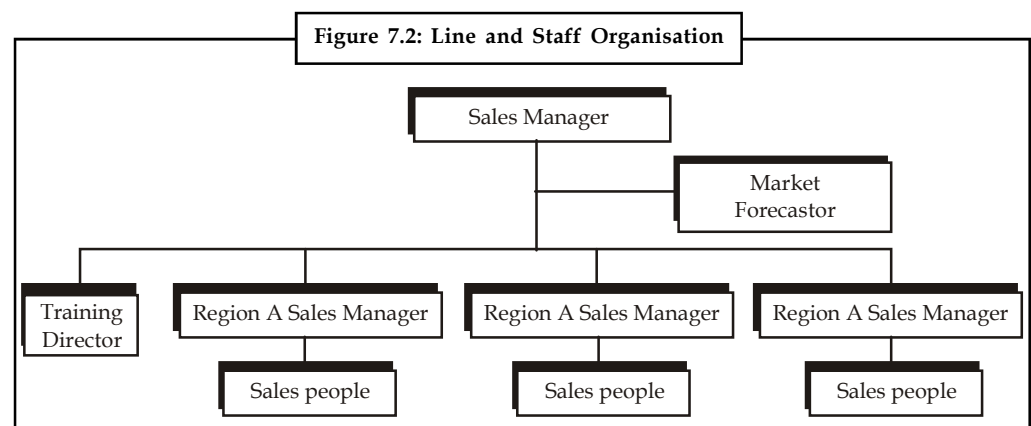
Figure 7.2: Line and Staff Organisation

Sales Manager

Market Forecastor

Training Director

Region A Sales Manager

Region A Sales Manager

Region A Sales Manager

Sales people

Sales people

Sales people